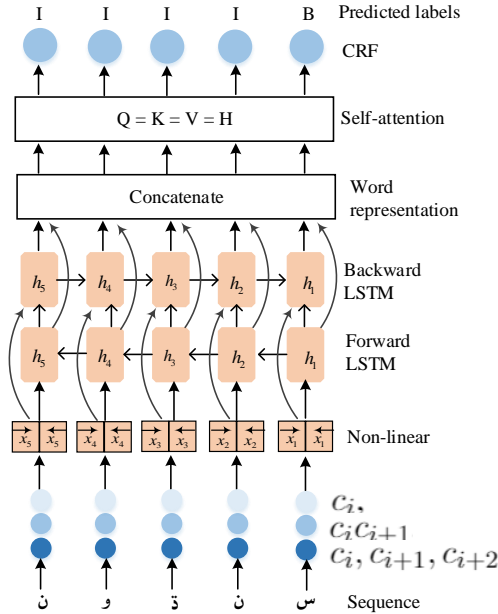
I I I I B Predicted labels

CRF

Q = K = V = H

Self-attention

Concatenate

Word representation

$h_5$ $h_4$ $h_3$ $h_2$ $h_1$

Backward LSTM

$h_5$ $h_4$ $h_3$ $h_2$ $h_1$

Forward LSTM

$\vec{x}_5$ $\overleftarrow{x}_5$ $\vec{x}_4$ $\overleftarrow{x}_4$ $\vec{x}_3$ $\overleftarrow{x}_3$ $\vec{x}_2$ $\overleftarrow{x}_2$ $\vec{x}_1$ $\overleftarrow{x}_1$

Non-linear

$c_i,$
$c_i c_{i+1}$
$c_i, c_{i+1}, c_{i+2}$

ن و ة ن س

Sequence